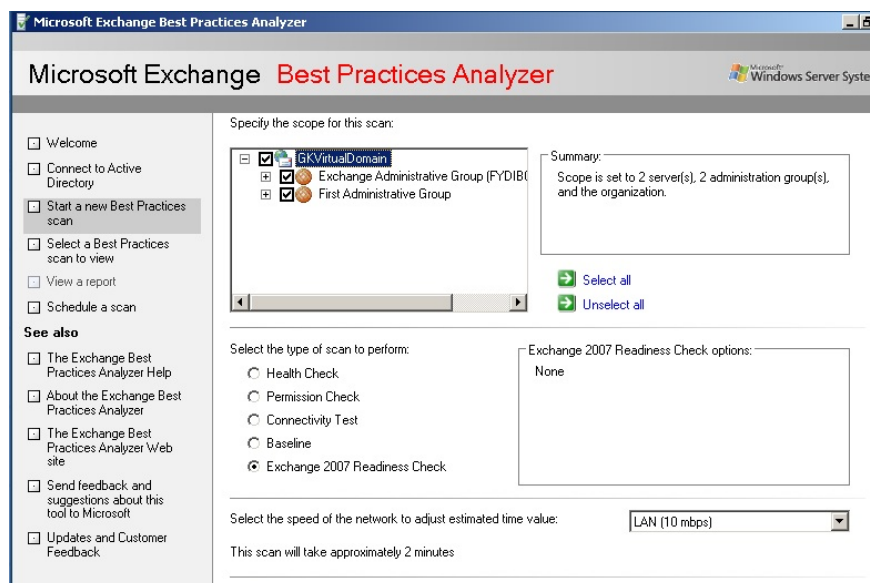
Microsoft Exchange Best Practices Analyzer

Microsoft Exchange Best Practices Analyzer

Microsoft Windows Server Syste

Welcome

Connect to Active Directory

Start a new Best Practices scan

Select a Best Practices scan to view

View a report

Schedule a scan

See also

The Exchange Best Practices Analyzer Help

About the Exchange Best Practices Analyzer

The Exchange Best Practices Analyzer Web site

Send feedback and suggestions about this tool to Microsoft

Updates and Customer Feedback

Specify the scope for this scan:

GKVirtualDomain

Exchange Administrative Group (FYDIB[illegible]

First Administrative Group

Summary:

Scope is set to 2 server(s), 2 administration group(s), and the organization.

Select all

Unselect all

Select the type of scan to perform:

Health Check

Permission Check

Connectivity Test

Baseline

Exchange 2007 Readiness Check

Exchange 2007 Readiness Check options:

None

Select the speed of the network to adjust estimated time value:

LAN (10 mbps)

This scan will take approximately 2 minutes